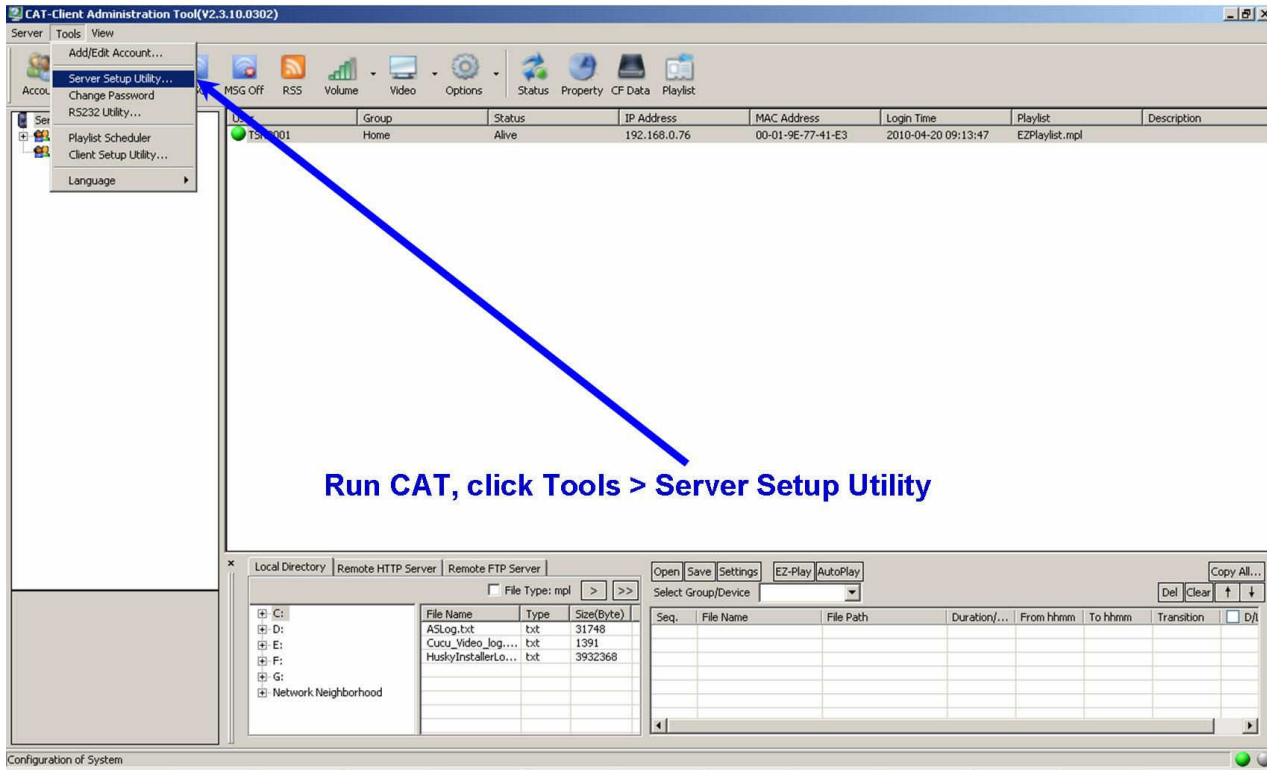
CAT-Client Administration Tool(V2.3.10.0302)

Server Tools View

Add/Edit Account...
Server Setup Utility...
Change Password
RS232 Utility...
Playlist Scheduler
Client Setup Utility...
Language

Accou MSG Off RSS Volume Video Options Status Property CF Data Playlist

Ser

| U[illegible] | Group | Status | IP Address | MAC Address | Login Time | Playlist | Description |
|---|---|---|---|---|---|---|---|
| TS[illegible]001 | Home | Alive | 192.168.0.76 | 00-01-9E-77-41-E3 | 2010-04-20 09:13:47 | EZPlaylist.mpl | |

Run CAT, click Tools > Server Setup Utility

Local Directory | Remote HTTP Server | Remote FTP Server

File Type: mpl > >>

C:
D:
E:
F:
G:
Network Neighborhood

| File Name | Type | Size(Byte) |
|---|---|---|
| ASLog.txt | txt | 31748 |
| Cucu_Video_log.... | txt | 1391 |
| HuskyInstallerLo... | txt | 3932368 |

Open Save Settings EZ-Play AutoPlay Copy All...
Select Group/Device Del Clear

| Seq. | File Name | File Path | Duration/... | From hhmm | To hhmm | Transition | D/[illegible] |
|---|---|---|---|---|---|---|---|

Configuration of System